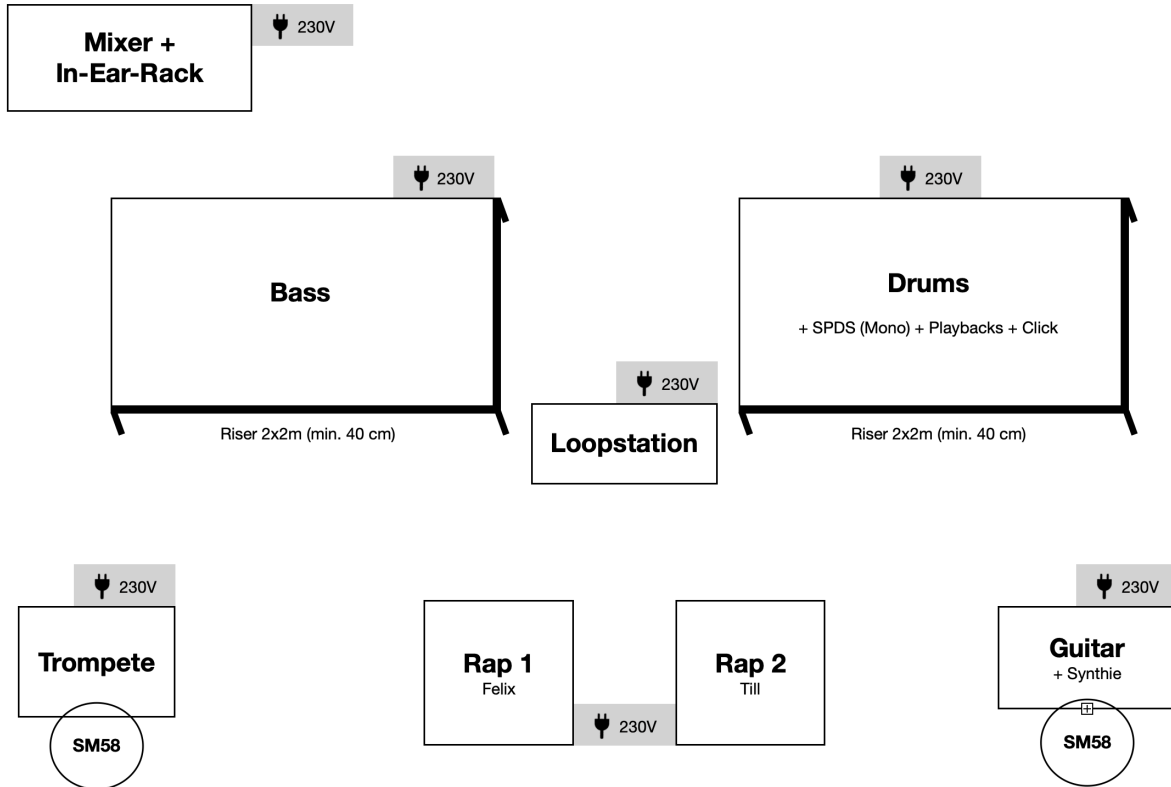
Mixer +
In-Ear-Rack

230V

230V

Bass

Riser 2x2m (min. 40 cm)

230V

Loopstation

230V

Drums

+ SPDS (Mono) + Playbacks + Click

Riser 2x2m (min. 40 cm)

230V

Trompete

SM58

Rap 1
Felix

230V

Rap 2
Till

230V

Guitar
+ Synthie

SM58